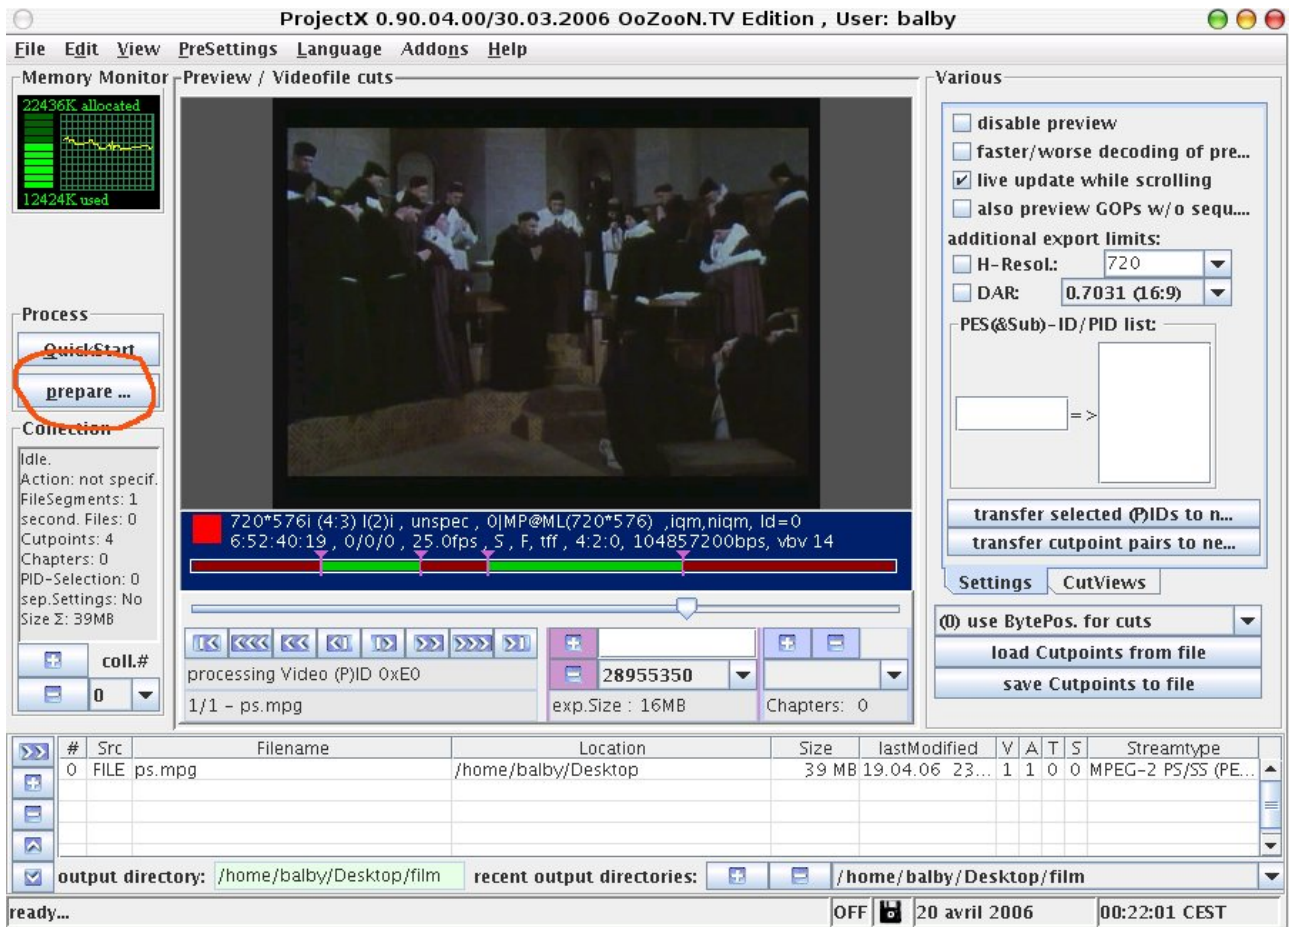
ProjectX 0.90.04.00/30.03.2006 OoZooN.TV Edition , User: balby

File Edit View PreSettings Language Addons Help

Memory Monitor

22436K allocated
12424K used

Preview / Videofile cuts

Various

disable preview
faster/worse decoding of pre...
live update while scrolling
also preview GOPs w/o sequ...
additional export limits:
H-Resol.: 720
DAR: 0.7031 (16:9)
PES(&Sub)-ID/PID list:
=>
transfer selected (P)IDs to n...
transfer cutpoint pairs to ne...

Settings CutViews

(0) use BytePos. for cuts
load Cutpoints from file
save Cutpoints to file

Process
QuickStart
prepare ...

Collection
Idle.
Action: not specif.
FileSegments: 1
second. Files: 0
Cutpoints: 4
Chapters: 0
PID-Selection: 0
sep.Settings: No
Size Σ: 39MB

coll.#
0

720*576i (4:3) I(2)i , unspec , 0|MP@ML(720*576) ,iqm,niqm, ld=0
6:52:40:19 , 0/0/0 , 25.0fps , S , F, tff , 4:2:0, 104857200bps, vbv 14

processing Video (P)ID 0xE0
1/1 - ps.mpg

28955350
exp.Size : 16MB

Chapters: 0

| # | Src | Filename | Location | Size | lastModified | V | A | T | S | Streamtype |
|---|---|---|---|---|---|---|---|---|---|---|
| 0 | FILE | ps.mpg | /home/balby/Desktop | 39 MB | 19.04.06 23... | 1 | 1 | 0 | 0 | MPEG-2 PS/SS (PE... |

output directory: /home/balby/Desktop/film recent output directories: /home/balby/Desktop/film

ready... OFF 20 avril 2006 00:22:01 CEST